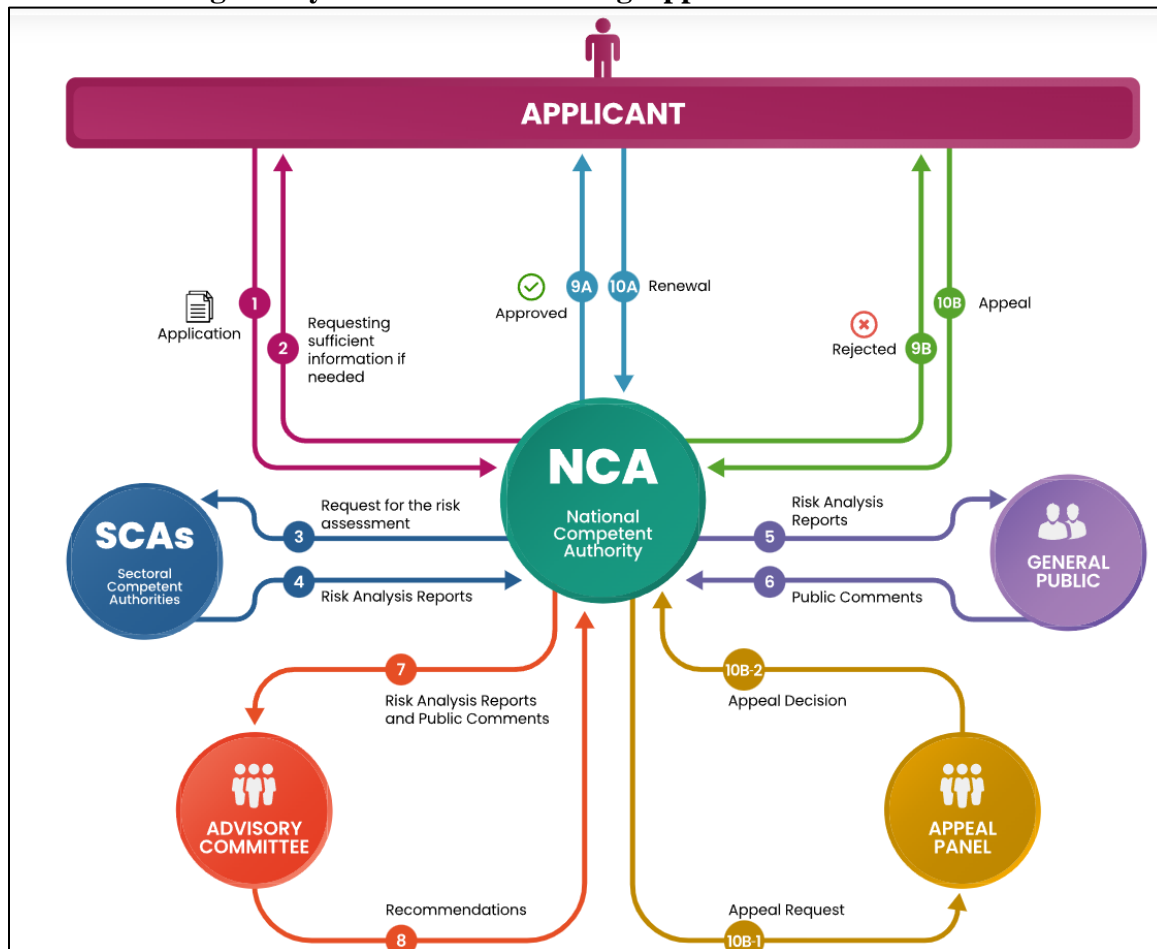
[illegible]

APPLICANT

1 Application

2 Requesting sufficient information if needed

Approved 9A

10A Renewal

Rejected 9B

10B Appeal

NCA
National Competent Authority

SCAs
Sectoral Competent Authorities

3 Request for the risk assessment

4 Risk Analysis Reports

5 Risk Analysis Reports

6 Public Comments

GENERAL PUBLIC

7 Risk Analysis Reports and Public Comments

10B-2 Appeal Decision

ADVISORY COMMITTEE

APPEAL PANEL

Recommendations 8

Appeal Request 10B-1